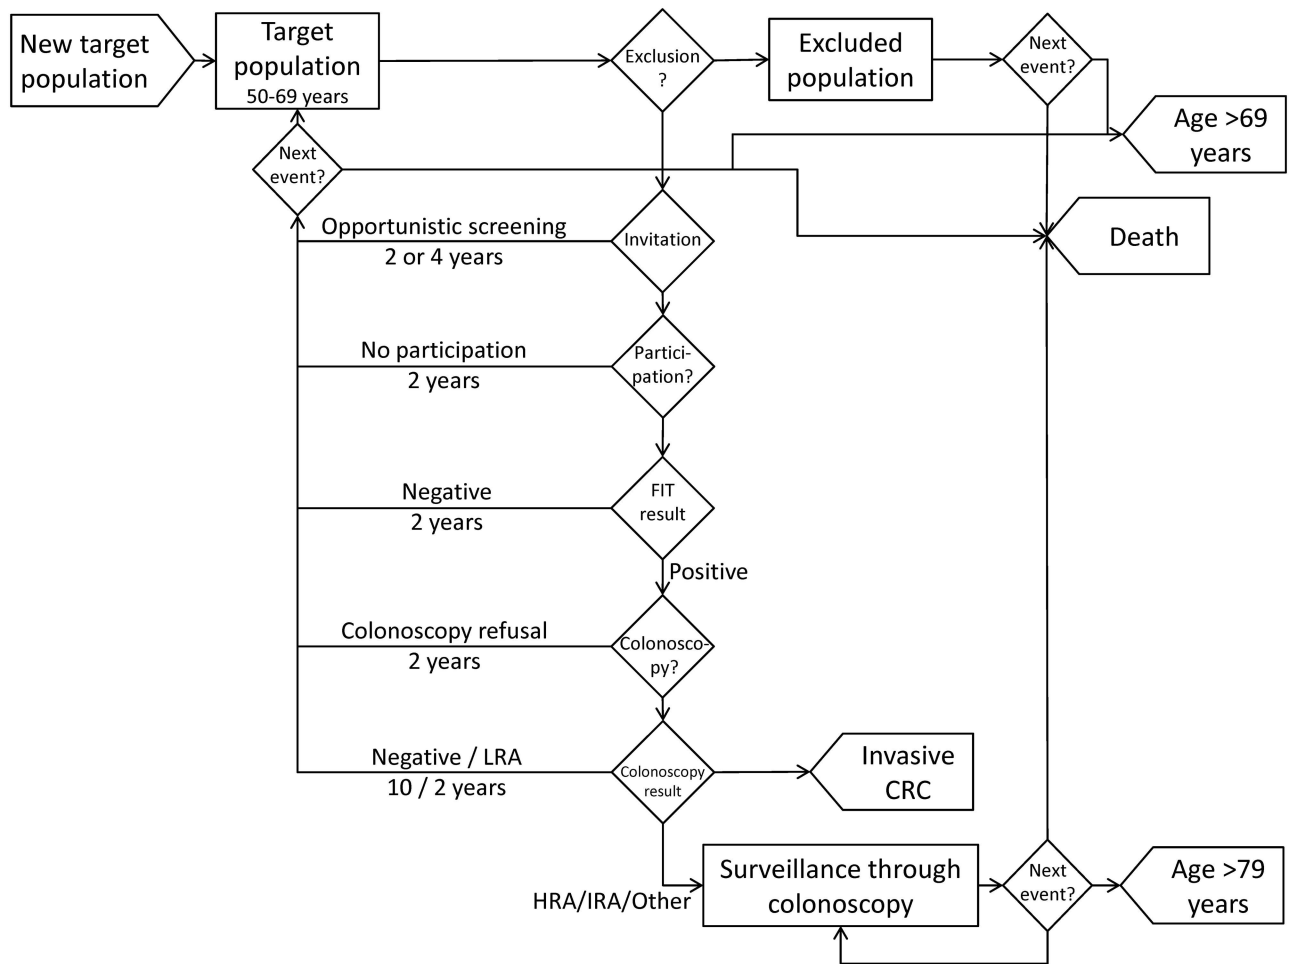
New target population

Target population 50-69 years

Exclusion ?

Excluded population

Next event?

Age >69 years

Next event?

Death

Opportunistic screening 2 or 4 years

Invitation

No participation 2 years

Partici-pation?

Negative 2 years

FIT result

Positive

Colonoscopy refusal 2 years

Colonosco-py?

Negative / LRA 10 / 2 years

Colonoscopy result

Invasive CRC

HRA/IRA/Other

Surveillance through colonoscopy

Next event?

Age >79 years